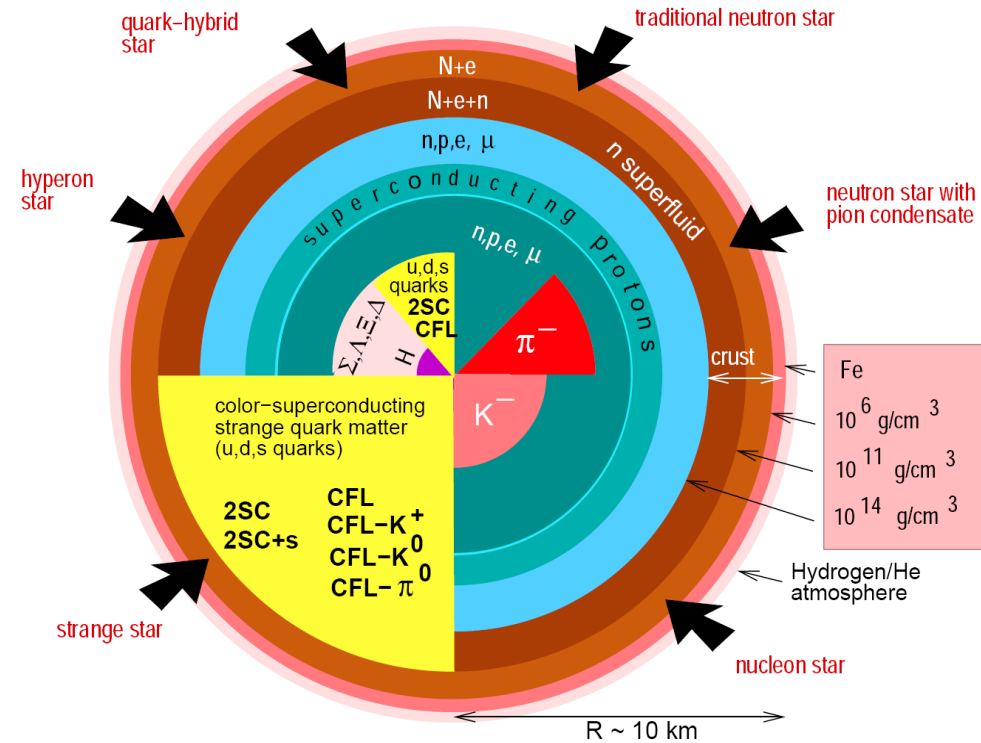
quark−hybrid star

traditional neutron star

N+e

N+e+n

n,p,e, $\mu$

n superfluid

hyperon star

neutron star with pion condensate

superconducting protons

n,p,e, $\mu$

u,d,s quarks

2SC

CFL

$\Sigma,\Lambda,\Xi,\Delta$

H

$\pi^-$

crust

Fe

$10^6$ g/cm$^3$

$10^{11}$ g/cm$^3$

$10^{14}$ g/cm$^3$

$K^-$

color−superconducting strange quark matter (u,d,s quarks)

2SC
2SC+s

CFL
CFL−$K^+$
CFL−$K^0$
CFL−$\pi^0$

Hydrogen/He atmosphere

strange star

nucleon star

R ~ 10 km